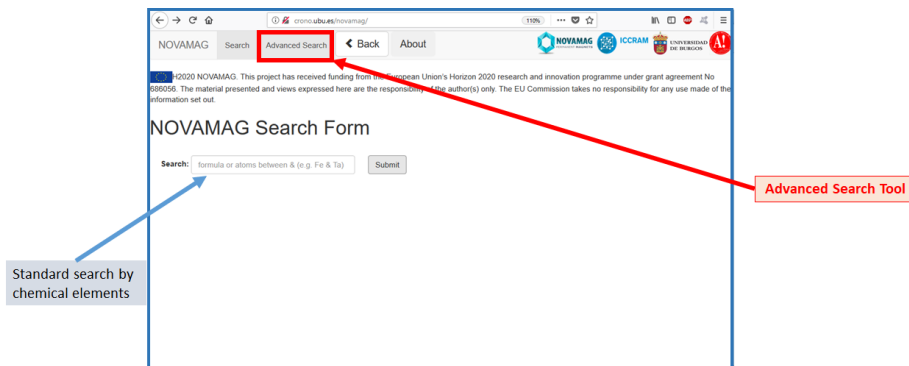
crono.ubu.es/novamag/

110%

NOVAMAG Search Advanced Search Back About

NOVAMAG ICCRAM UNIVERSIDAD DE BURGOS

H2020 NOVAMAG. This project has received funding from the European Union's Horizon 2020 research and innovation programme under grant agreement No 686056. The material presented and views expressed here are the responsibility of the author(s) only. The EU Commission takes no responsibility for any use made of the information set out.

NOVAMAG Search Form

Search: formula or atoms between & (e.g. Fe & Ta) Submit

Advanced Search Tool

Standard search by chemical elements